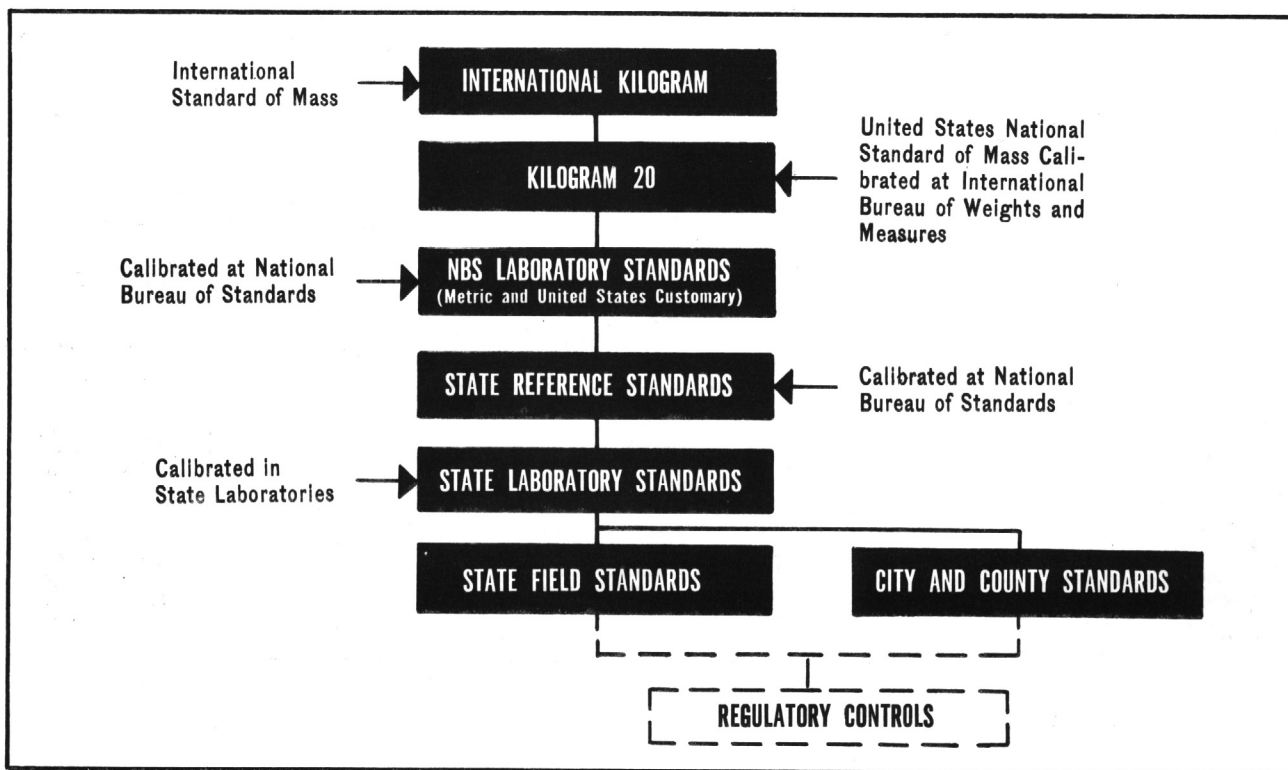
International Standard of Mass

INTERNATIONAL KILOGRAM

United States National Standard of Mass Calibrated at International Bureau of Weights and Measures

KILOGRAM 20

Calibrated at National Bureau of Standards

NBS LABORATORY STANDARDS (Metric and United States Customary)

STATE REFERENCE STANDARDS

Calibrated at National Bureau of Standards

Calibrated in State Laboratories

STATE LABORATORY STANDARDS

STATE FIELD STANDARDS

CITY AND COUNTY STANDARDS

REGULATORY CONTROLS